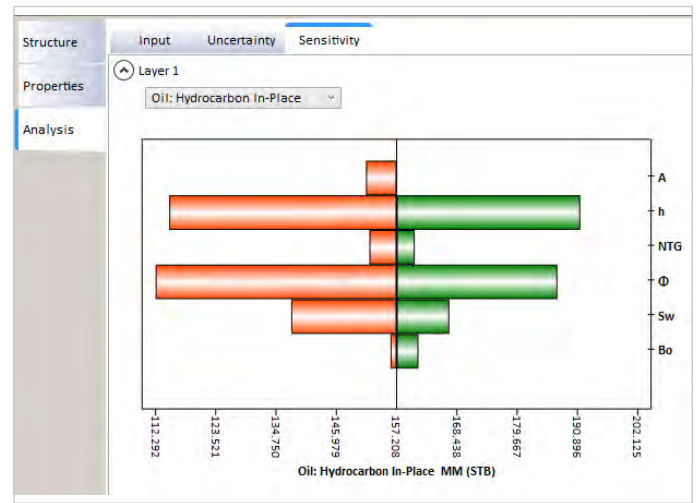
Structure
Properties
Analysis

Input Uncertainty Sensitivity

Layer 1

Oil: Hydrocarbon In-Place

A
h
NTG
Φ
Sw
Bo

112.292
123.521
134.750
145.979
157.208
168.438
179.667
190.896
202.125

Oil: Hydrocarbon In-Place MM (STB)